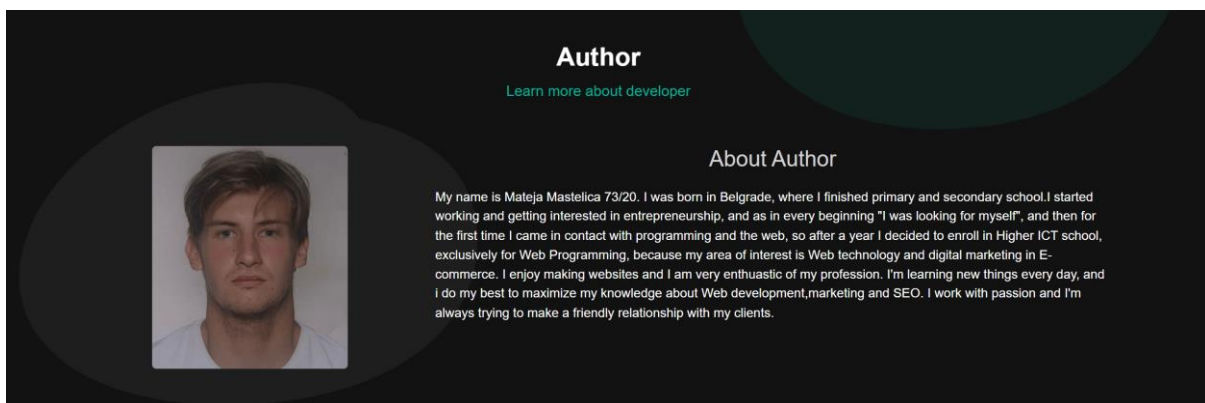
Author

Learn more about developer

About Author

My name is Mateja Mastelica 73/20. I was born in Belgrade, where I finished primary and secondary school.I started working and getting interested in entrepreneurship, and as in every beginning "I was looking for myself", and then for the first time I came in contact with programming and the web, so after a year I decided to enroll in Higher ICT school, exclusively for Web Programming, because my area of interest is Web technology and digital marketing in E-commerce. I enjoy making websites and I am very enthuastic of my profession. I'm learning new things every day, and i do my best to maximize my knowledge about Web development,marketing and SEO. I work with passion and I'm always trying to make a friendly relationship with my clients.